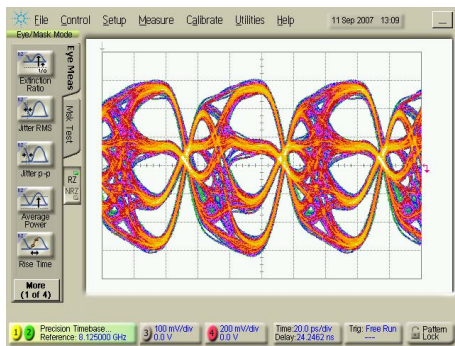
File Control Setup Measure Calibrate Utilities Help 11 Sep 2007 13:09

Eye/Mask Mode

Eye Meas

Mask Test

Extinction Ratio

Jitter RMS

Jitter p-p

Average Power

Rise Time

RZ

NRZ

More (1 of 4)

1 2 Precision Timebase... Reference: 8.125000 GHz

3 100 mV/div 0.0 V

4 200 mV/div 0.0 V

Time:20.0 ps/div Delay:24.2462 ns

Trig: Free Run ---

Pattern Lock